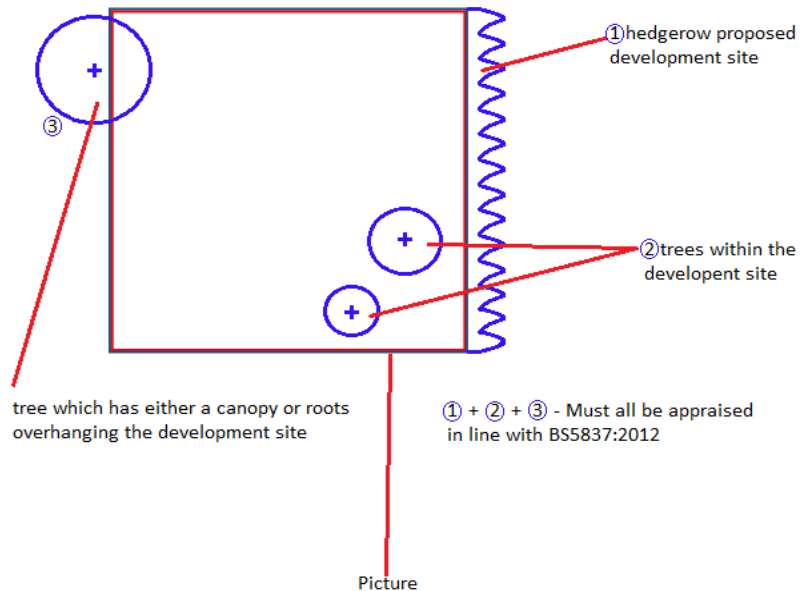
①hedgerow proposed development site

③

②trees within the developent site

tree which has either a canopy or roots overhanging the development site

① + ② + ③ - Must all be appraised in line with BS5837:2012

Picture